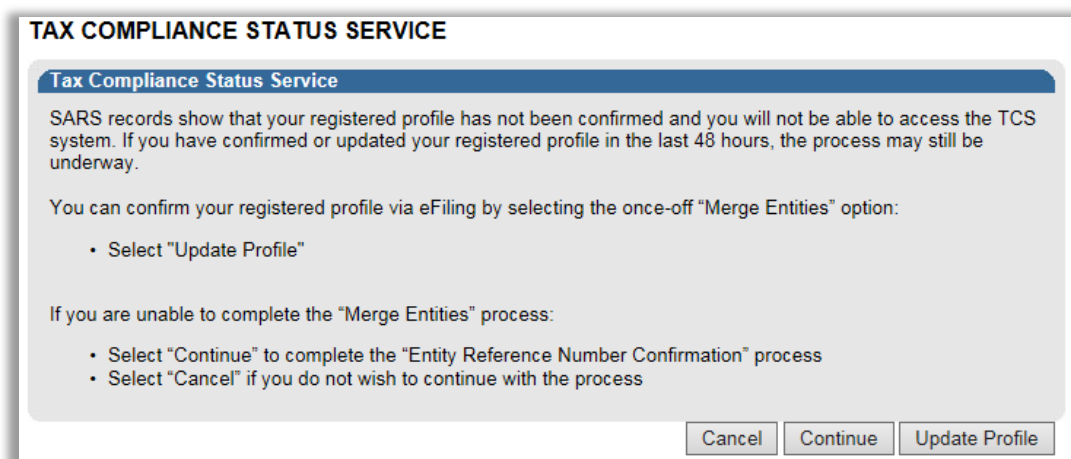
TAX COMPLIANCE STATUS SERVICE

Tax Compliance Status Service

SARS records show that your registered profile has not been confirmed and you will not be able to access the TCS system. If you have confirmed or updated your registered profile in the last 48 hours, the process may still be underway.

You can confirm your registered profile via eFiling by selecting the once-off “Merge Entities” option:

• Select "Update Profile"

If you are unable to complete the “Merge Entities” process:

• Select “Continue” to complete the “Entity Reference Number Confirmation” process
• Select “Cancel” if you do not wish to continue with the process

Cancel Continue Update Profile